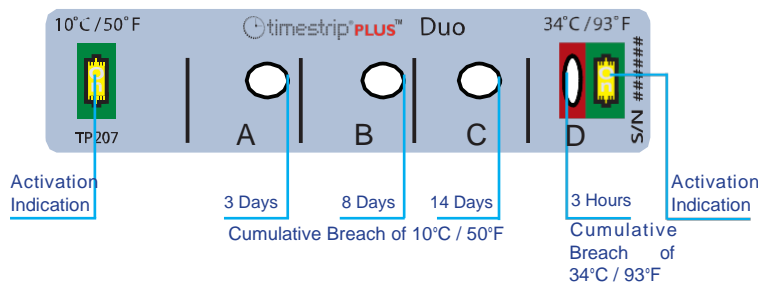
10°C / 50°F

timestrip® PLUS™ Duo

34°C / 93°F

TP207

A B C D

S/N ######

Activation Indication

3 Days

8 Days

14 Days

3 Hours

Activation Indication

Cumulative Breach of 10°C / 50°F

Cumulative Breach of 34°C / 93°F